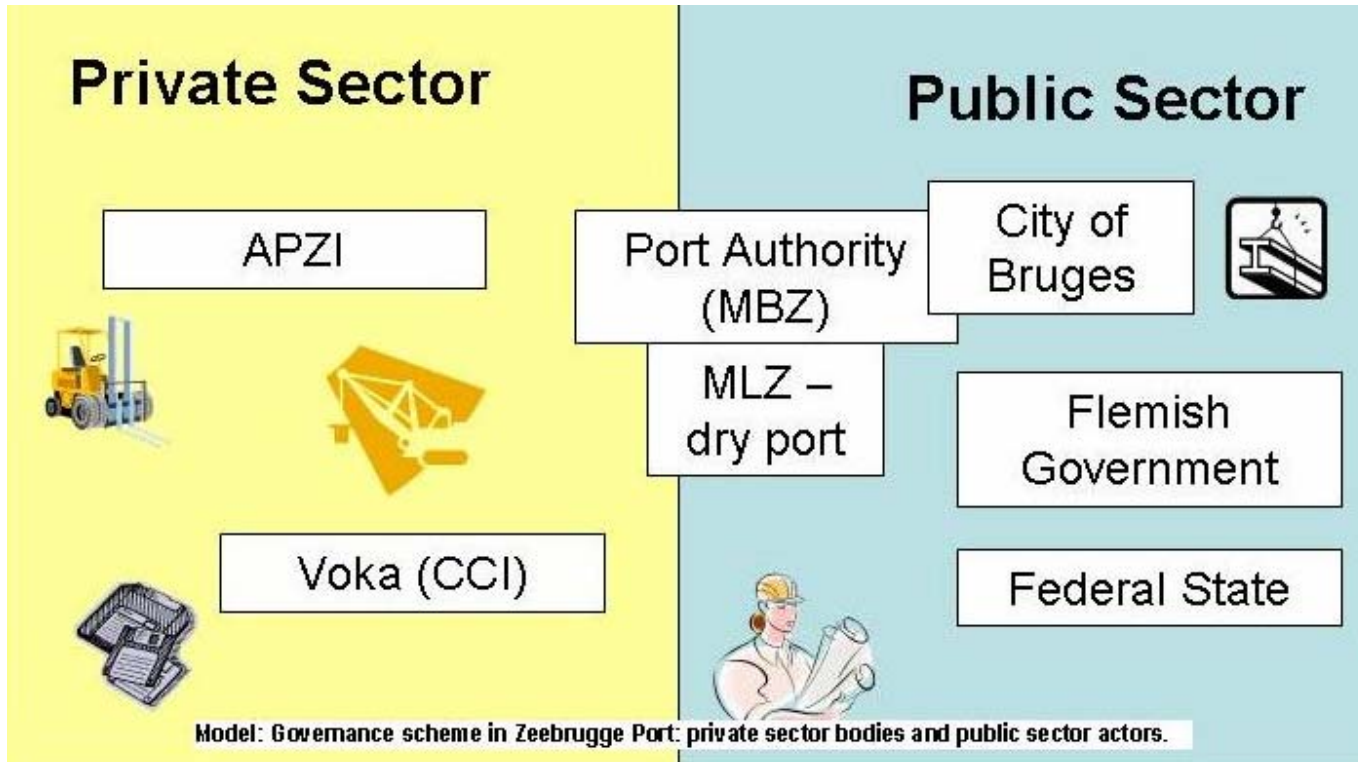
Private Sector

Public Sector

APZI

Port Authority (MBZ)

City of Bruges

MLZ – dry port

Flemish Government

Voka (CCI)

Federal State

Model: Governance scheme in Zeebrugge Port: private sector bodies and public sector actors.